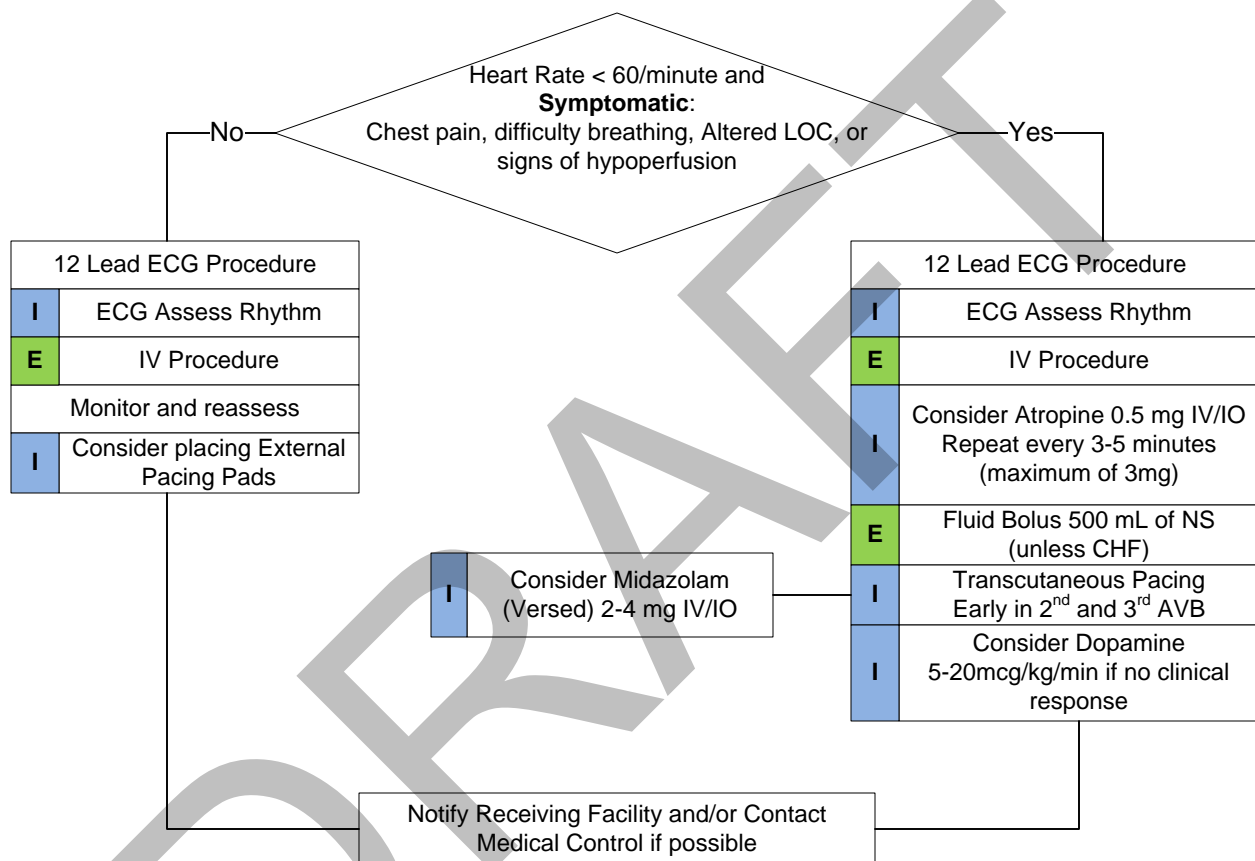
Heart Rate < 60/minute and **Symptomatic**:
Chest pain, difficulty breathing, Altered LOC, or signs of hypoperfusion

No

Yes

12 Lead ECG Procedure

| I | ECG Assess Rhythm |
|---|---|
| E | IV Procedure |
| | Monitor and reassess |
| I | Consider placing External Pacing Pads |

12 Lead ECG Procedure

| I | ECG Assess Rhythm |
|---|---|
| E | IV Procedure |
| I | Consider Atropine 0.5 mg IV/IO Repeat every 3-5 minutes (maximum of 3mg) |
| E | Fluid Bolus 500 mL of NS (unless CHF) |
| I | Transcutaneous Pacing Early in $2^{nd}$ and $3^{rd}$ AVB |
| I | Consider Dopamine 5-20mcg/kg/min if no clinical response |

| I | Consider Midazolam (Versed) 2-4 mg IV/IO |
|---|---|

Notify Receiving Facility and/or Contact Medical Control if possible

DRAFT